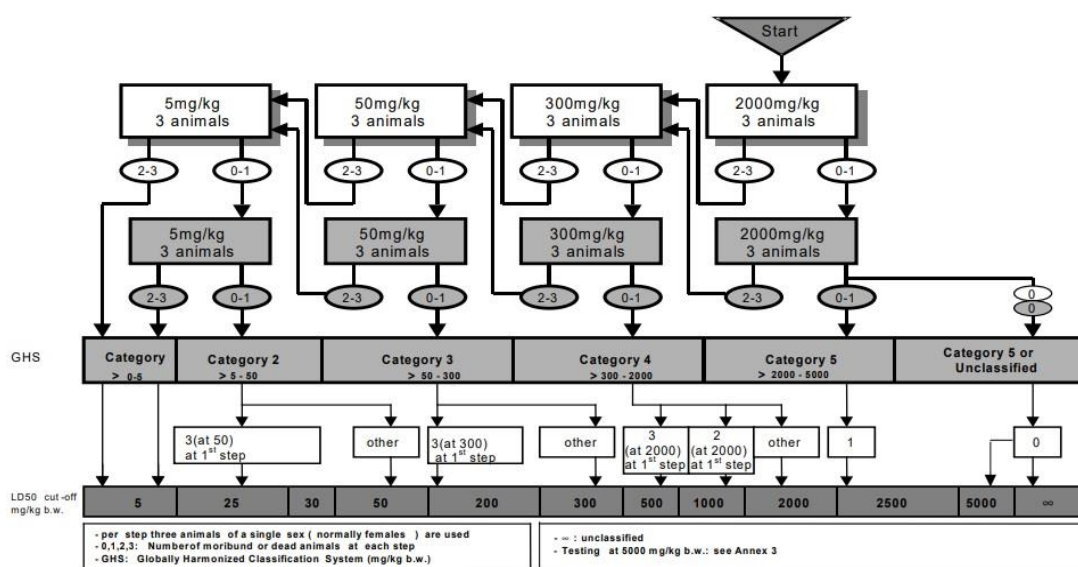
Start

5mg/kg 3 animals

50mg/kg 3 animals

300mg/kg 3 animals

2000mg/kg 3 animals

2-3 0-1 2-3 0-1 2-3 0-1 2-3 0-1

5mg/kg 3 animals

50mg/kg 3 animals

300mg/kg 3 animals

2000mg/kg 3 animals

2-3 0-1 2-3 0-1 2-3 0-1 2-3 0-1 0 0

GHS

Category > 0-5

Category 2 > 5 - 50

Category 3 > 50 - 300

Category 4 > 300 - 2000

Category 5 > 2000 - 5000

Category 5 or Unclassified

3(at 50) at 1$^{st}$ step

other

3(at 300) at 1$^{st}$ step

other

3 (at 2000) at 1$^{st}$ step

2 (at 2000) at 1$^{st}$ step

other

1

0

LD50 cut-off mg/kg b.w.

| 5 | 25 | 30 | 50 | 200 | 300 | 500 | 1000 | 2000 | 2500 | 5000 | ∞ |
|---|---|---|---|---|---|---|---|---|---|---|---|

- per step three animals of a single sex ( normally females ) are used
- 0,1,2,3: Number of moribund or dead animals at each step
- GHS: Globally Harmonized Classification System (mg/kg b.w.)

- ∞ : unclassified
- Testing at 5000 mg/kg b.w.: see Annex 3